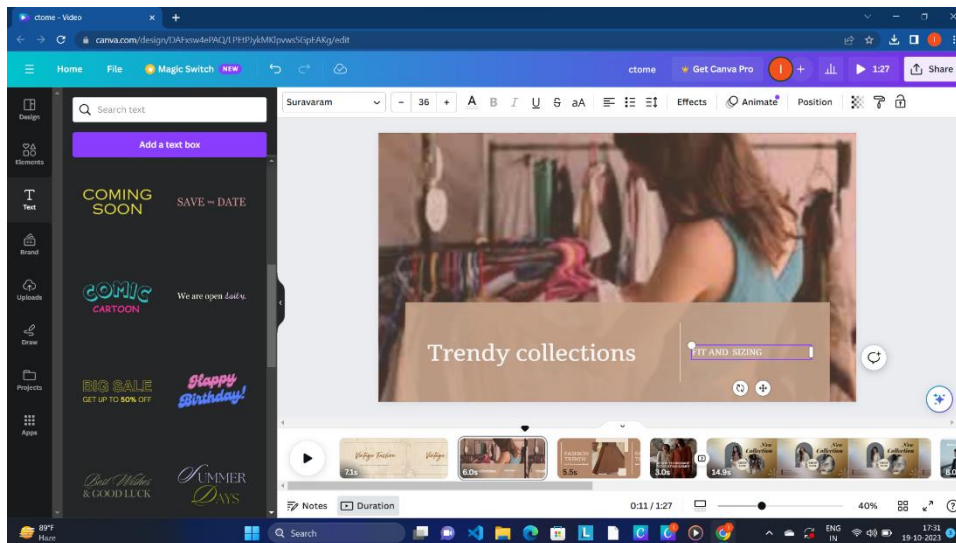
ctome - Video
canva.com/design/DAFxsw4ePAQ/LPHPJykMKIpvwsSGpFAKg/edit
Home File Magic Switch NEW ctome Get Canva Pro 1:27 Share
Design
Elements
Text
Brand
Uploads
Draw
Projects
Apps
Search text
Add a text box
COMING SOON
SAVE the DATE
COMIC CARTOON
We are open daily.
BIG SALE GET UP TO 50% OFF
Happy Birthday!
Best Wishes & GOOD LUCK
SUMMER DAYS
Suravaram - 36 + Effects Animate Position
Trendy collections
FIT AND SIZING
7.1s 6.0s 5.5s 3.0s 14.9s
Notes Duration 0:11 / 1:27 40%
89°F Haze
Search
ENG IN 17:31 19-10-2023